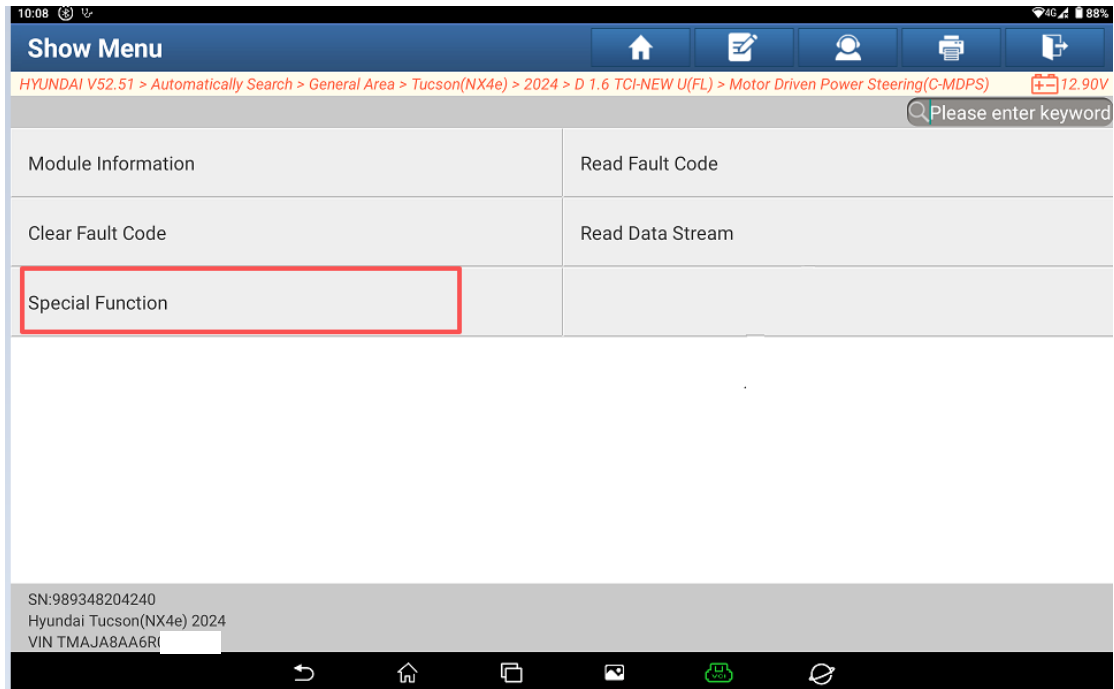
10:08

4G 88%

Show Menu

HYUNDAI V52.51 > Automatically Search > General Area > Tucson(NX4e) > 2024 > D 1.6 TCI-NEW U(FL) > Motor Driven Power Steering(C-MDPS)

12.90V

Please enter keyword

| Module Information | Read Fault Code |
|---|---|
| Clear Fault Code | Read Data Stream |
| Special Function | |

SN:989348204240
Hyundai Tucson(NX4e) 2024
VIN TMAJA8AA6R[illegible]

VCI